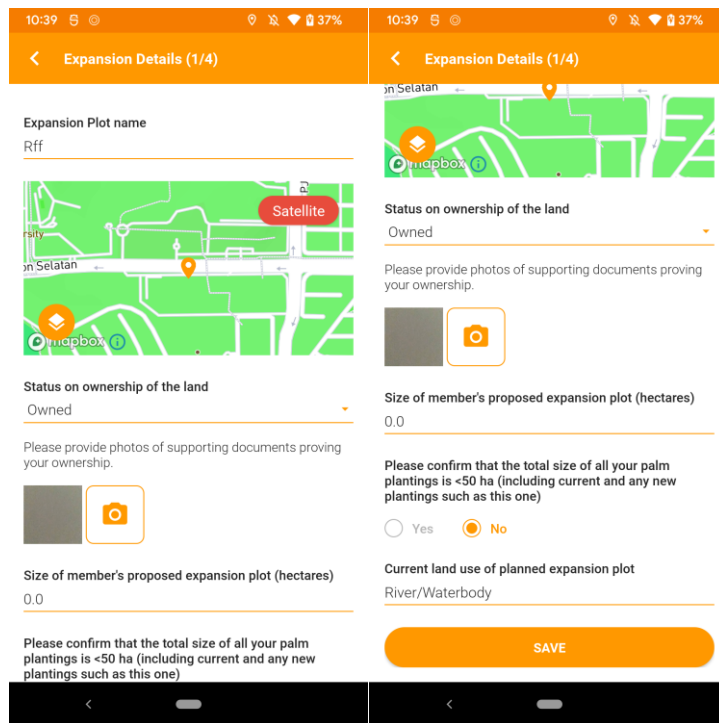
10:39 37%

Expansion Details (1/4)

Expansion Plot name

Rff

rsity

on Selatan

Satellite

mapbox

Status on ownership of the land

Owned

Please provide photos of supporting documents proving your ownership.

Size of member's proposed expansion plot (hectares)

0.0

Please confirm that the total size of all your palm plantings is <50 ha (including current and any new plantings such as this one)

10:39 37%

Expansion Details (1/4)

on Selatan

mapbox

Status on ownership of the land

Owned

Please provide photos of supporting documents proving your ownership.

Size of member's proposed expansion plot (hectares)

0.0

Please confirm that the total size of all your palm plantings is <50 ha (including current and any new plantings such as this one)

Yes No

Current land use of planned expansion plot

River/Waterbody

SAVE